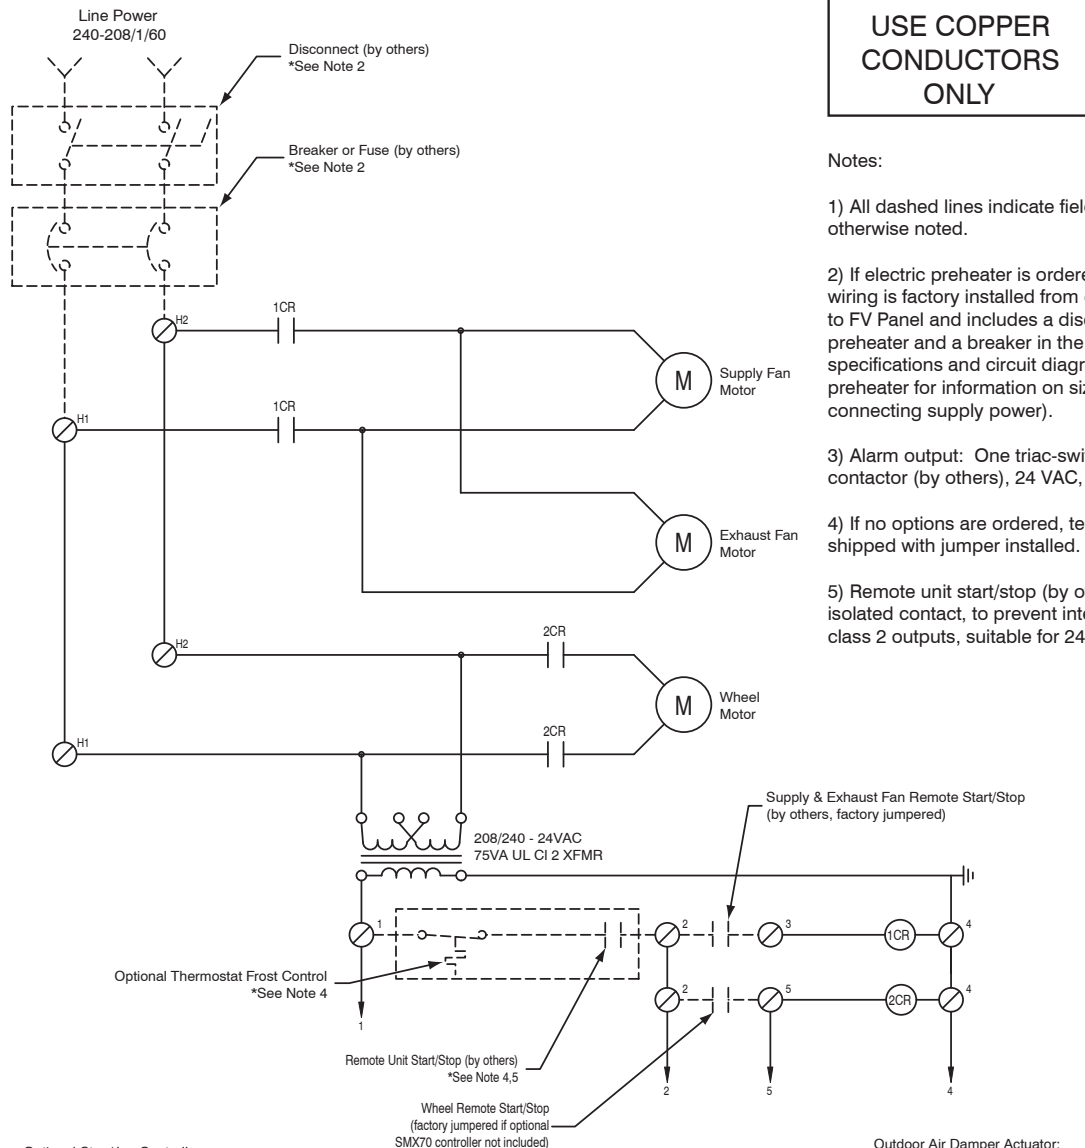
Line Power
240-208/1/60

Disconnect (by others)
*See Note 2

Breaker or Fuse (by others)
*See Note 2

USE COPPER
CONDUCTORS
ONLY

Notes:

1) All dashed lines indicate fiel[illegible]
otherwise noted.

2) If electric preheater is ordere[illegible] wiring is factory installed from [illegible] to FV Panel and includes a disc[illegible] preheater and a breaker in the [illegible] specifications and circuit diagr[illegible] preheater for information on siz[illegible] connecting supply power).

3) Alarm output: One triac-swi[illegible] contactor (by others), 24 VAC, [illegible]

4) If no options are ordered, te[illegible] shipped with jumper installed.

5) Remote unit start/stop (by o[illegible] isolated contact, to prevent int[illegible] class 2 outputs, suitable for 24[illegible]

H2
1CR
M
Supply Fan
Motor
H1
1CR
M
Exhaust Fan
Motor
H2
2CR
M
Wheel
Motor
H1
2CR

208/240 - 24VAC
75VA UL Cl 2 XFMR

Supply & Exhaust Fan Remote Start/Stop
(by others, factory jumpered)

1
2
3
1CR
4
2
5
2CR
4

Optional Thermostat Frost Control
*See Note 4

1

Remote Unit Start/Stop (by others)
*See Note 4,5

2
5
4

Wheel Remote Start/Stop
(factory jumpered if optional
SMX70 controller not included)

Outdoor Air Damper Actuator: